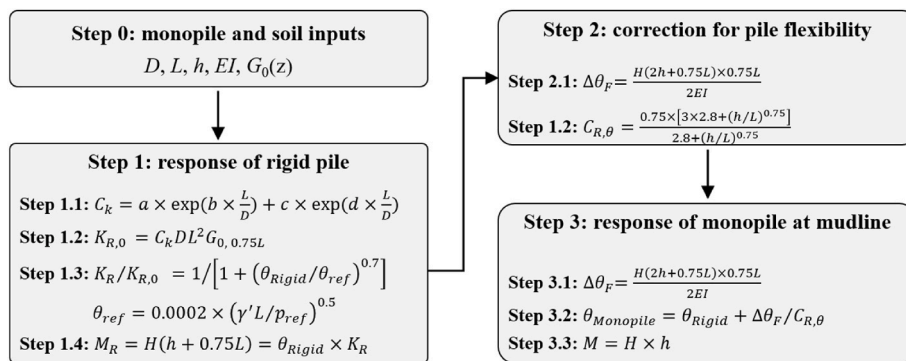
Step 0: monopile and soil inputs

$D$, $L$, $h$, $EI$, $G_0(z)$

Step 1: response of rigid pile

Step 1.1: $C_k = a \times \exp(b \times \frac{L}{D}) + c \times \exp(d \times \frac{L}{D})$

Step 1.2: $K_{R,0} = C_k D L^2 G_{0,\,0.75L}$

Step 1.3: $K_R / K_{R,0} = 1 / \left[1 + \left(\theta_{Rigid}/\theta_{ref}\right)^{0.7}\right]$

$\theta_{ref} = 0.0002 \times \left(\gamma' L / p_{ref}\right)^{0.5}$

Step 1.4: $M_R = H(h + 0.75L) = \theta_{Rigid} \times K_R$

Step 2: correction for pile flexibility

Step 2.1: $\Delta\theta_F = \frac{H(2h+0.75L) \times 0.75L}{2EI}$

Step 1.2: $C_{R,\theta} = \frac{0.75 \times \left[3 \times 2.8 + (h/L)^{0.75}\right]}{2.8 + (h/L)^{0.75}}$

Step 3: response of monopile at mudline

Step 3.1: $\Delta\theta_F = \frac{H(2h+0.75L) \times 0.75L}{2EI}$

Step 3.2: $\theta_{Monopile} = \theta_{Rigid} + \Delta\theta_F / C_{R,\theta}$

Step 3.3: $M = H \times h$